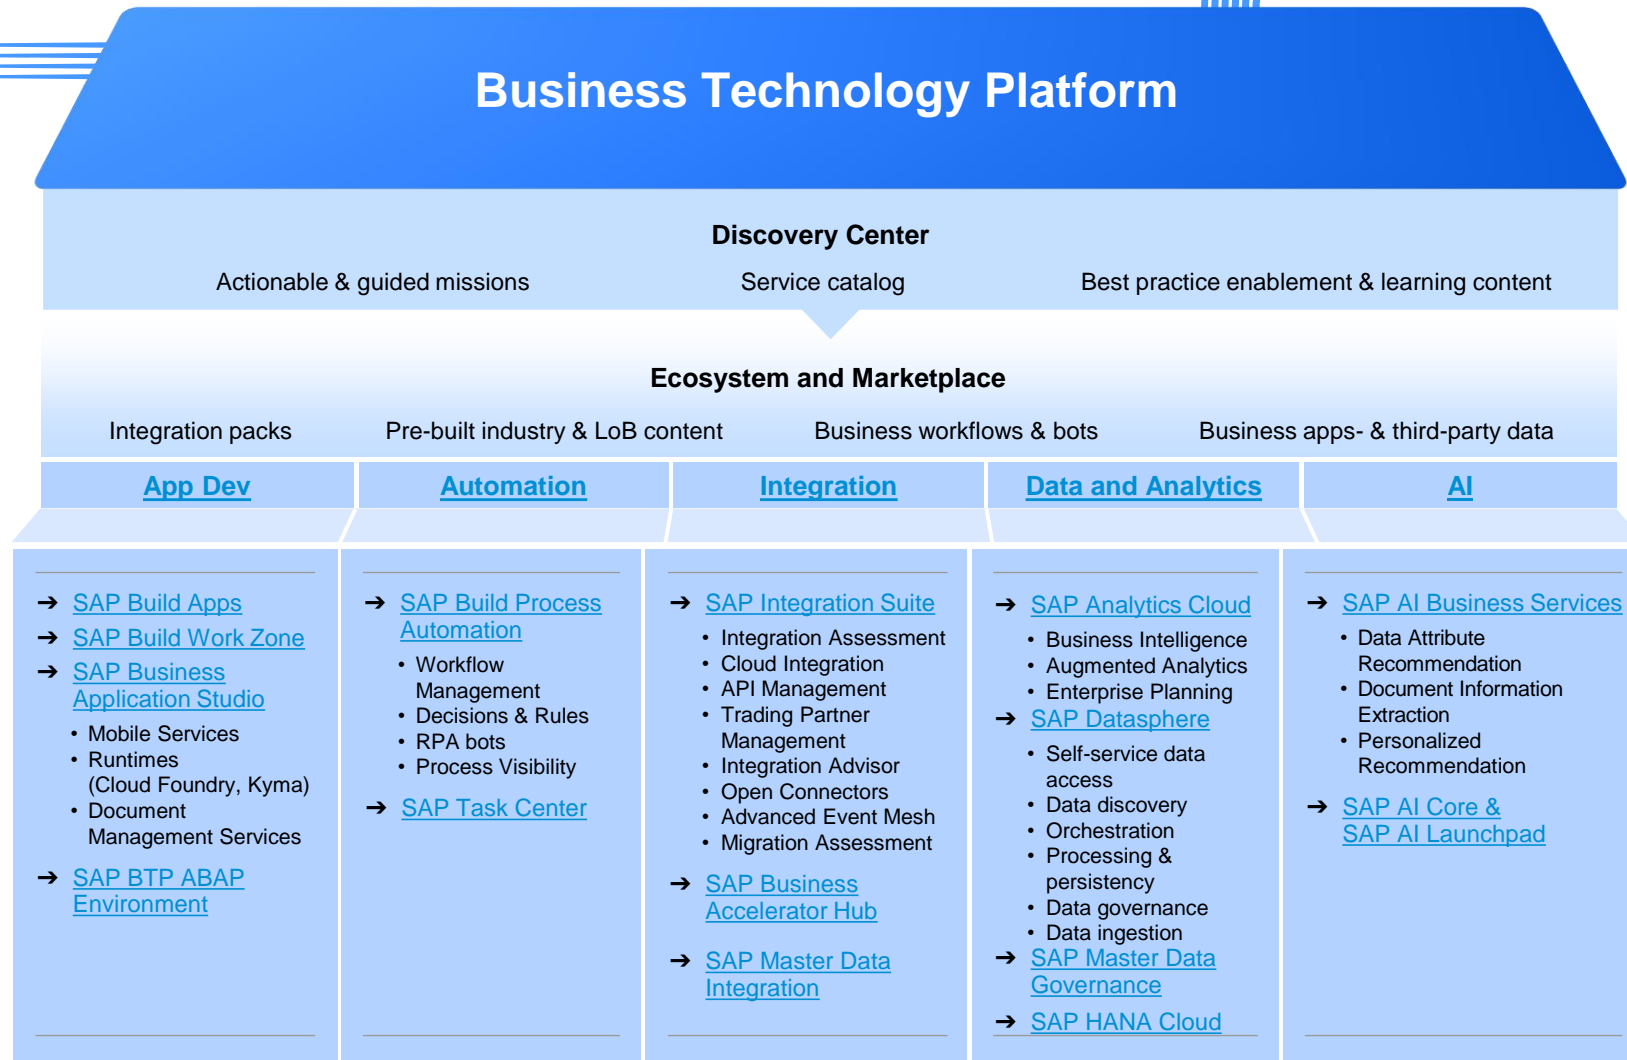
Business Technology Platform

Discovery Center

Actionable & guided missions

Service catalog

Best practice enablement & learning content

Ecosystem and Marketplace

Integration packs

Pre-built industry & LoB content

Business workflows & bots

Business apps- & third-party data

App Dev

Automation

Integration

Data and Analytics

AI

➔ SAP Build Apps
➔ SAP Build Work Zone
➔ SAP Business Application Studio
• Mobile Services
• Runtimes (Cloud Foundry, Kyma)
• Document Management Services
➔ SAP BTP ABAP Environment

➔ SAP Build Process Automation
• Workflow Management
• Decisions & Rules
• RPA bots
• Process Visibility
➔ SAP Task Center

➔ SAP Integration Suite
• Integration Assessment
• Cloud Integration
• API Management
• Trading Partner Management
• Integration Advisor
• Open Connectors
• Advanced Event Mesh
• Migration Assessment
➔ SAP Business Accelerator Hub
➔ SAP Master Data Integration

➔ SAP Analytics Cloud
• Business Intelligence
• Augmented Analytics
• Enterprise Planning
➔ SAP Datasphere
• Self-service data access
• Data discovery
• Orchestration
• Processing & persistency
• Data governance
• Data ingestion
➔ SAP Master Data Governance
➔ SAP HANA Cloud

➔ SAP AI Business Services
• Data Attribute Recommendation
• Document Information Extraction
• Personalized Recommendation
➔ SAP AI Core & SAP AI Launchpad